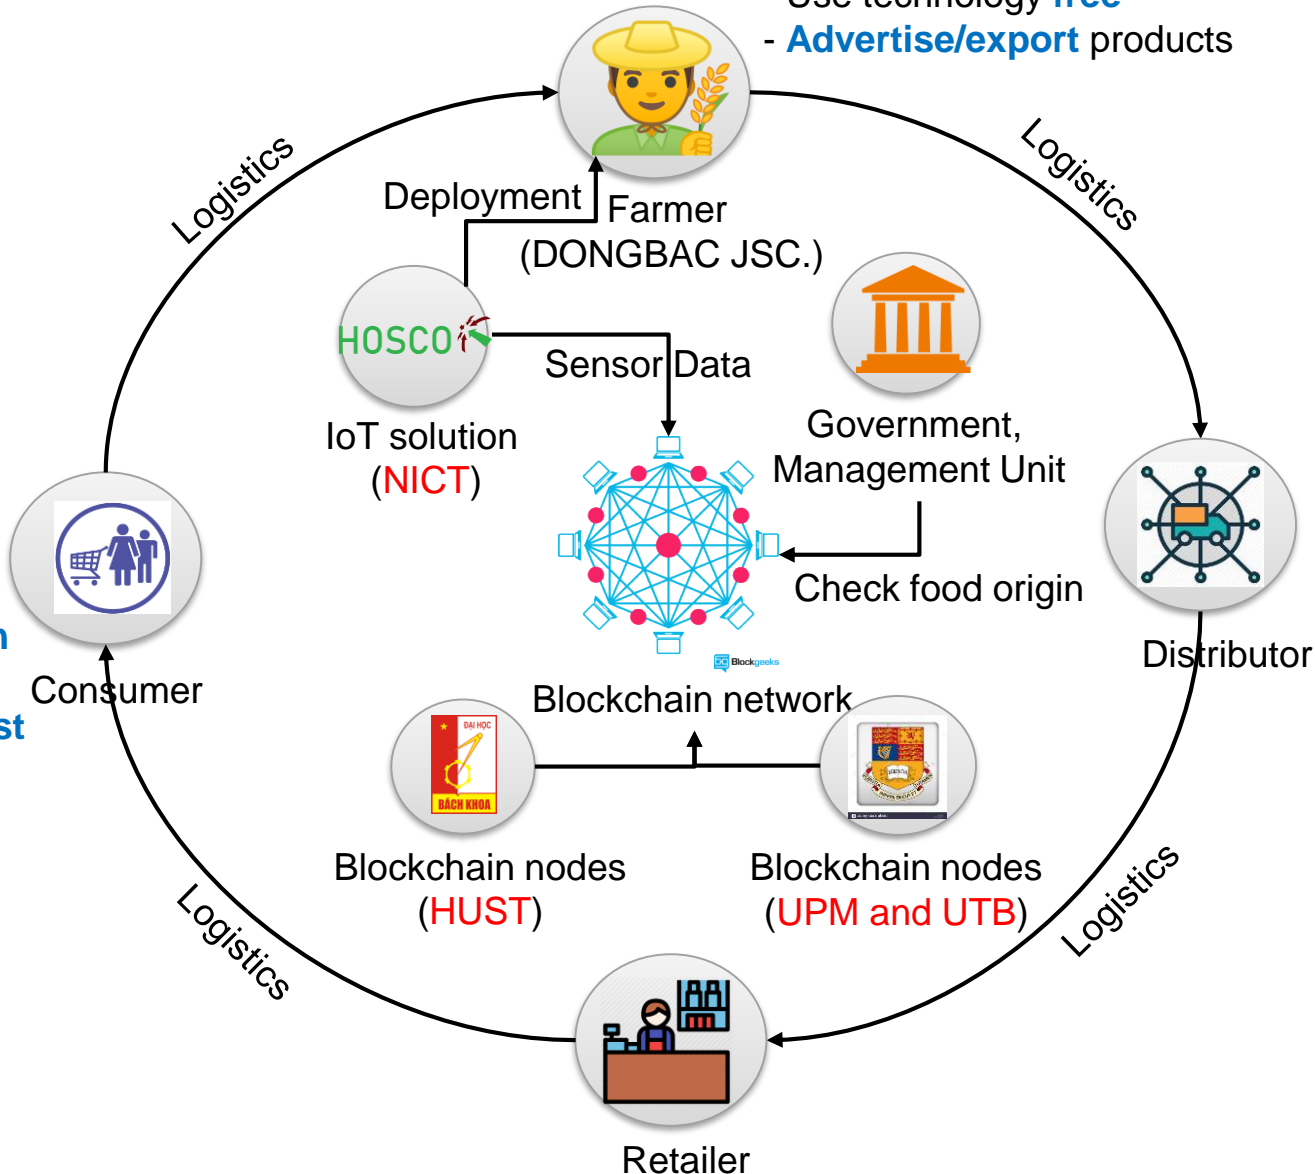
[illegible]
- Advertise/export products

Logistics

Logistics

Deployment

Farmer (DONGBAC JSC.)

HOSCO

Sensor Data

IoT solution (NICT)

Government, Management Unit

Check food origin

Consumer

Distributor

Blockgeeks

Blockchain network

ĐẠI HỌC BÁCH KHOA

Blockchain nodes (HUST)

Blockchain nodes (UPM and UTB)

Logistics

Logistics

Retailer